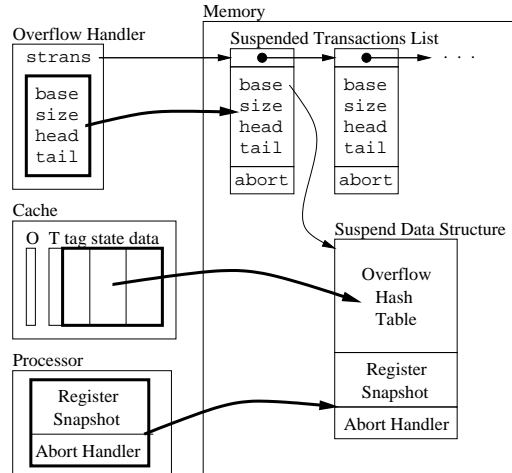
Memory

Overflow Handler

strans

base
size
head
tail

Suspended Transactions List

base
size
head
tail

abort

base
size
head
tail

abort

. . .

Cache

O T tag state data

Suspend Data Structure

Overflow
Hash
Table

Register
Snapshot

Abort Handler

Processor

Register
Snapshot

Abort Handler